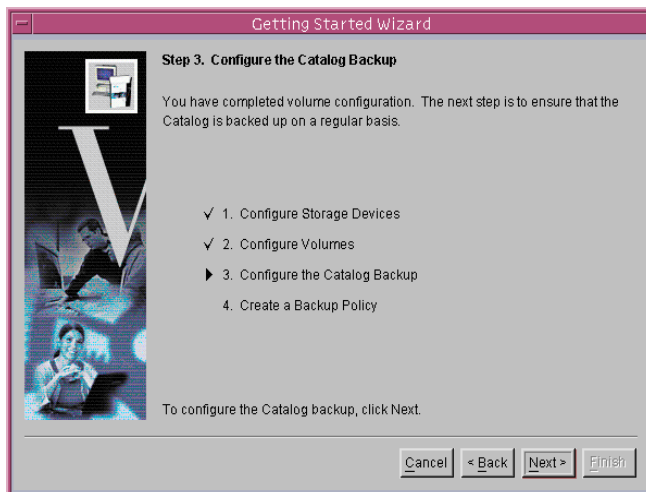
Getting Started Wizard

Step 3. Configure the Catalog Backup

You have completed volume configuration. The next step is to ensure that the Catalog is backed up on a regular basis.

✓ 1. Configure Storage Devices

✓ 2. Configure Volumes

▶ 3. Configure the Catalog Backup

4. Create a Backup Policy

To configure the Catalog backup, click Next.

Cancel | < Back | Next > | Finish